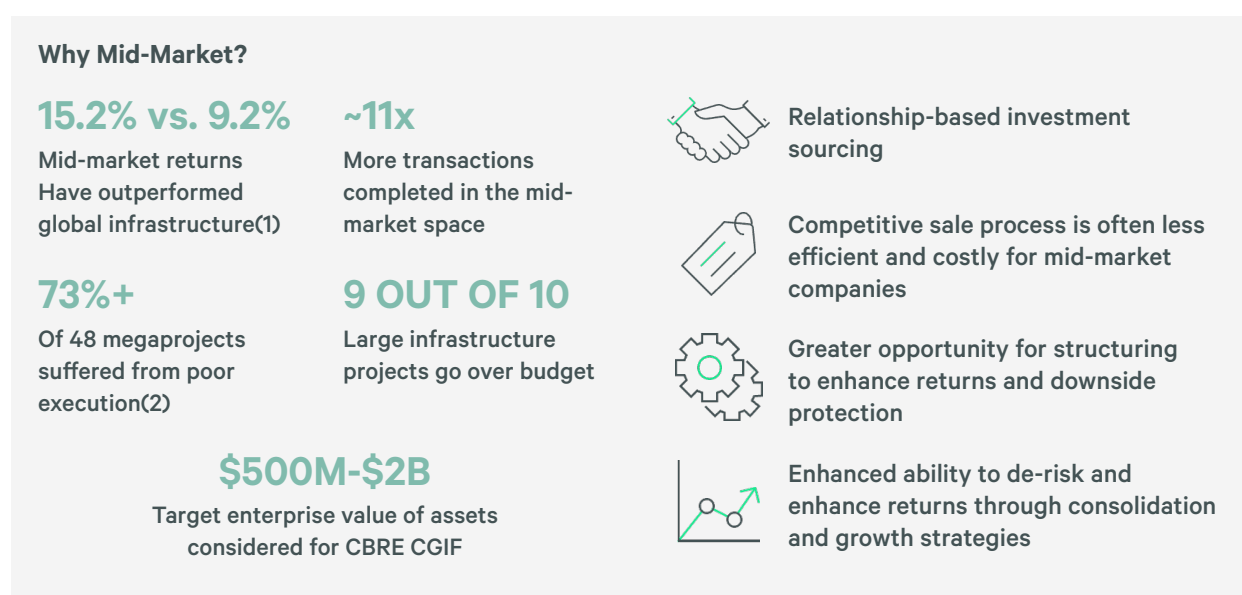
Why Mid-Market?

15.2% vs. 9.2%
Mid-market returns Have outperformed global infrastructure(1)

~11x
More transactions completed in the mid-market space

73%+
Of 48 megaprojects suffered from poor execution(2)

9 OUT OF 10
Large infrastructure projects go over budget

$500M-$2B
Target enterprise value of assets considered for CBRE CGIF

Relationship-based investment sourcing

Competitive sale process is often less efficient and costly for mid-market companies

Greater opportunity for structuring to enhance returns and downside protection

Enhanced ability to de-risk and enhance returns through consolidation and growth strategies